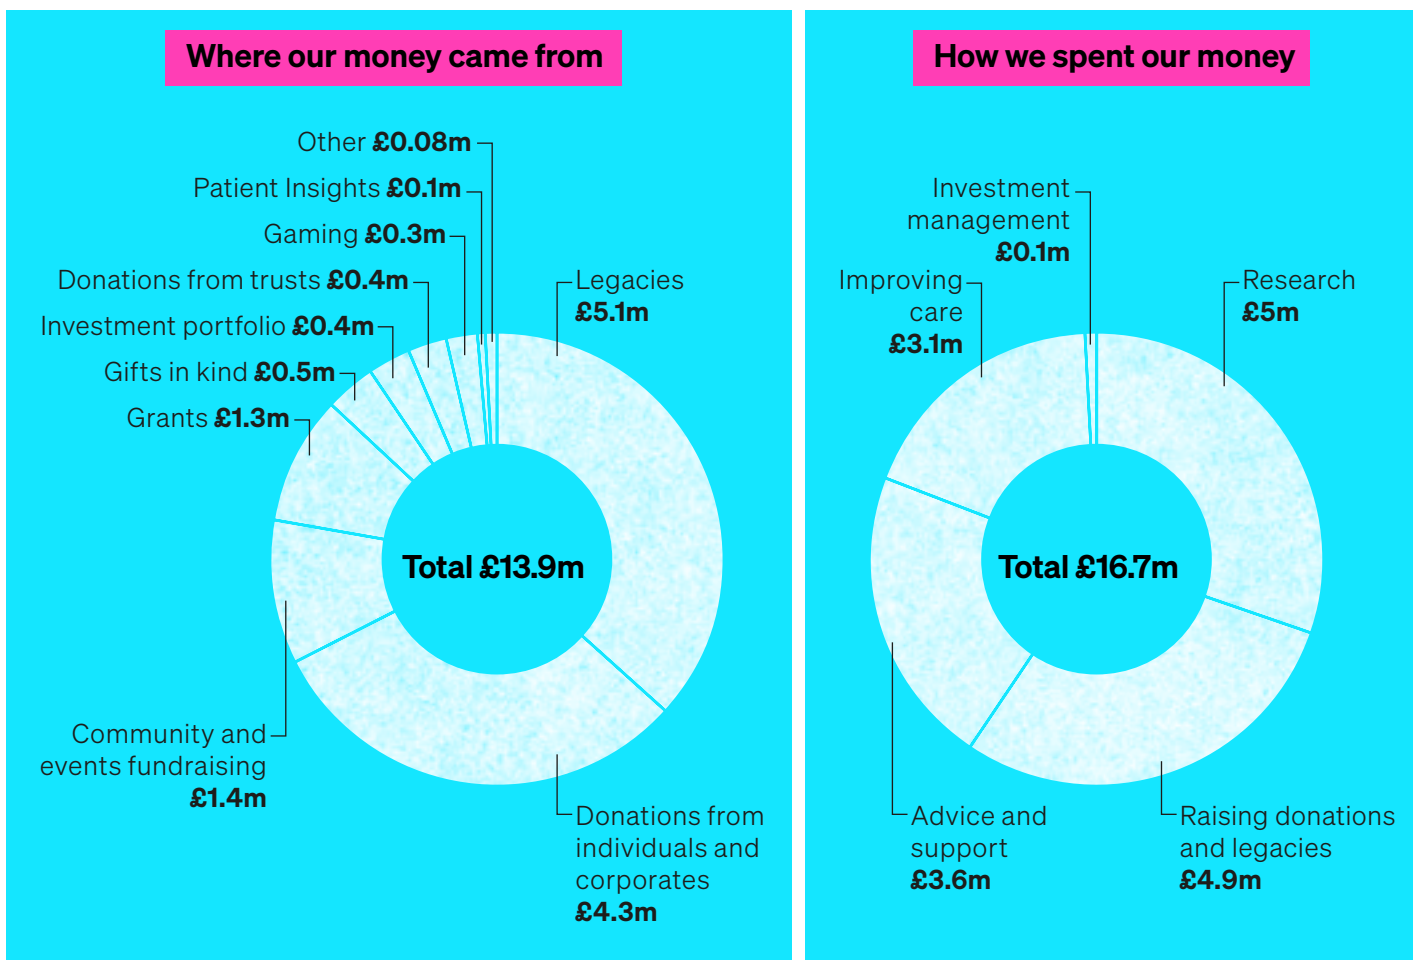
Where our money came from

Other £0.08m
Patient Insights £0.1m
Gaming £0.3m
Donations from trusts £0.4m
Investment portfolio £0.4m
Gifts in kind £0.5m
Grants £1.3m
Legacies £5.1m

Total £13.9m

Community and events fundraising £1.4m

Donations from individuals and corporates £4.3m

How we spent our money

Investment management £0.1m
Improving care £3.1m
Research £5m

Total £16.7m

Advice and support £3.6m

Raising donations and legacies £4.9m